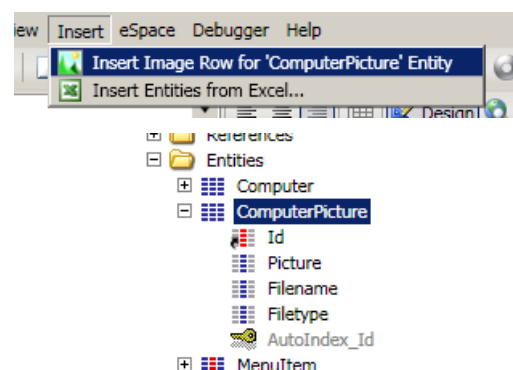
iew Insert eSpace Debugger Help

Insert Image Row for 'ComputerPicture' Entity
Insert Entities from Excel...

Design

References
Entities
Computer
ComputerPicture
Id
Picture
Filename
Filetype
AutoIndex_Id
MenuItem